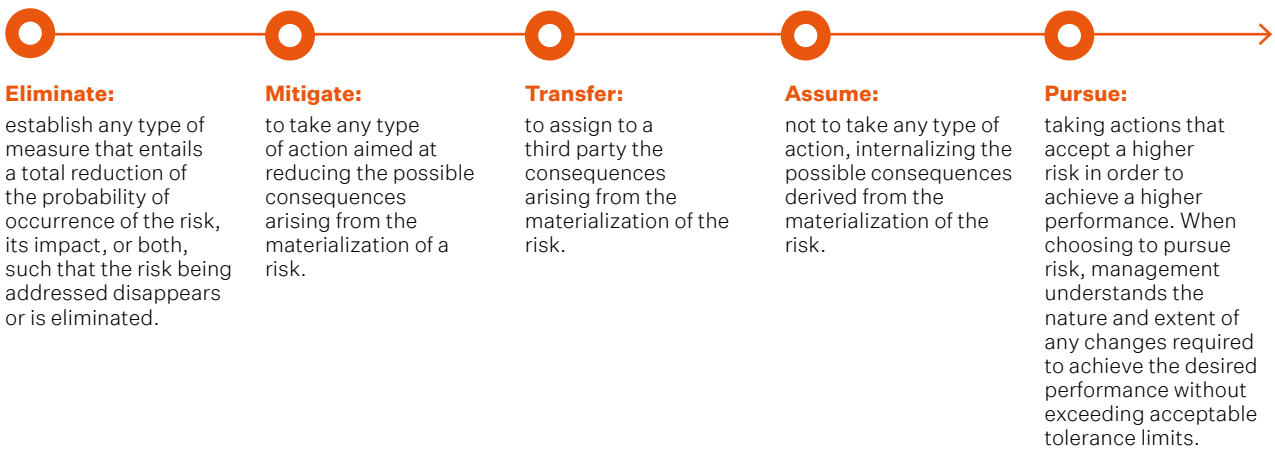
Eliminate:
establish any type of measure that entails a total reduction of the probability of occurrence of the risk, its impact, or both, such that the risk being addressed disappears or is eliminated.

Mitigate:
to take any type of action aimed at reducing the possible consequences arising from the materialization of a risk.

Transfer:
to assign to a third party the consequences arising from the materialization of the risk.

Assume:
not to take any type of action, internalizing the possible consequences derived from the materialization of the risk.

Pursue:
taking actions that accept a higher risk in order to achieve a higher performance. When choosing to pursue risk, management understands the nature and extent of any changes required to achieve the desired performance without exceeding acceptable tolerance limits.